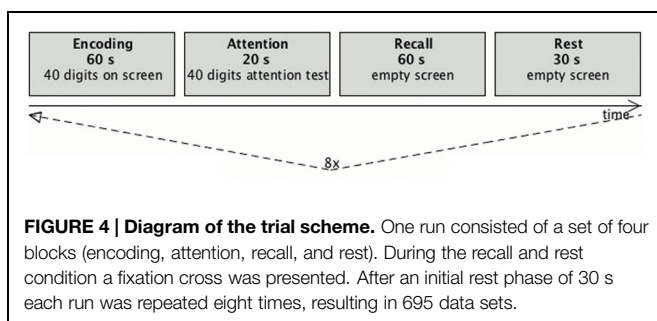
Encoding
60 s
40 digits on screen

Attention
20 s
40 digits attention test

Recall
60 s
empty screen

Rest
30 s
empty screen

time

8x

**FIGURE 4 | Diagram of the trial scheme.** One run consisted of a set of four blocks (encoding, attention, recall, and rest). During the recall and rest condition a fixation cross was presented. After an initial rest phase of 30 s each run was repeated eight times, resulting in 695 data sets.